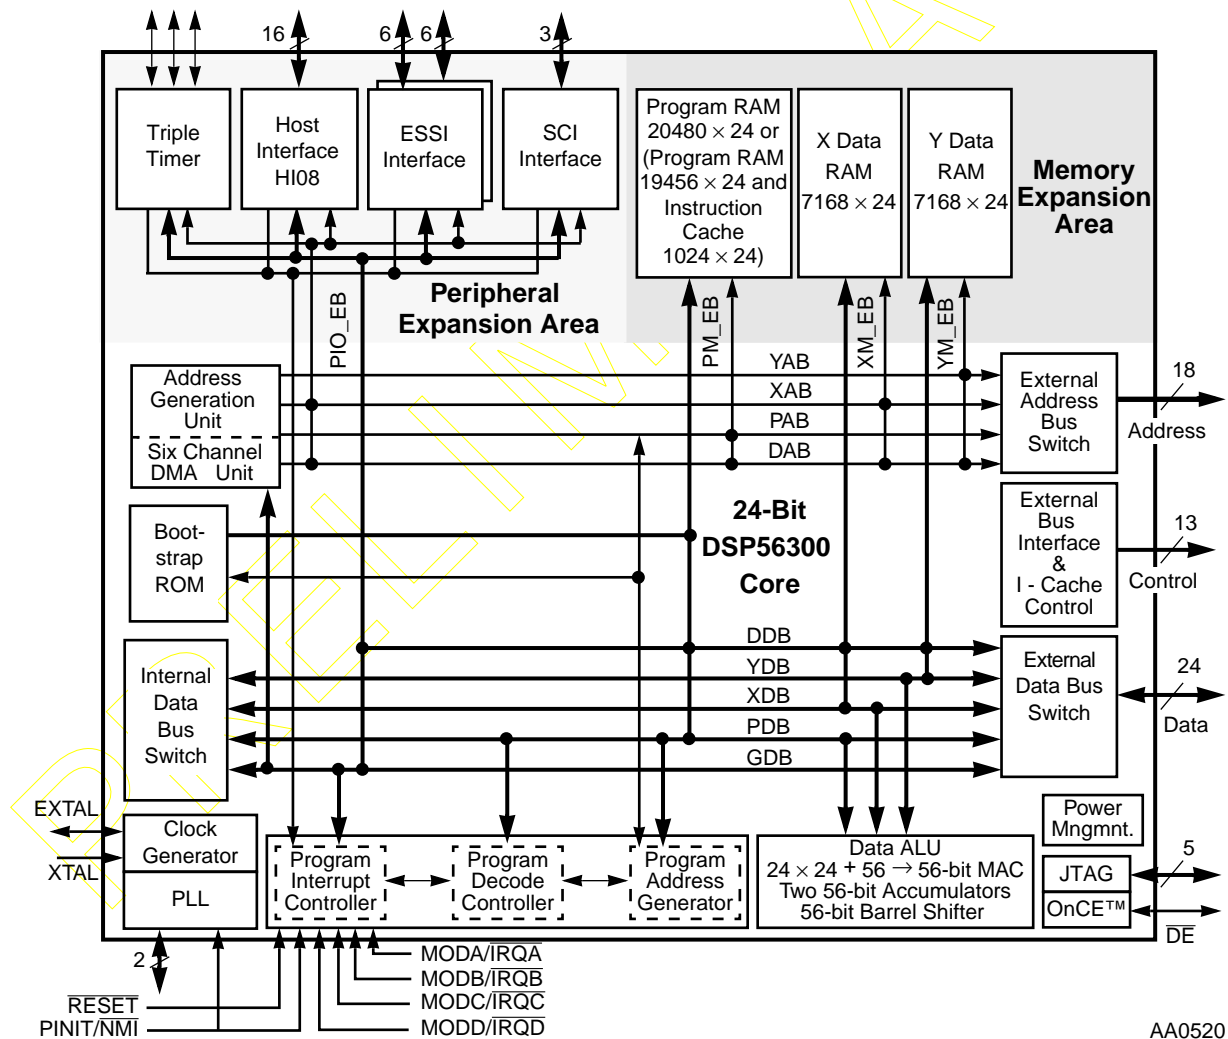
16
6
6
3

Triple Timer

Host Interface HI08

ESSI Interface

SCI Interface

Program RAM $20480 \times 24$ or (Program RAM $19456 \times 24$ and Instruction Cache $1024 \times 24$)

X Data RAM $7168 \times 24$

Y Data RAM $7168 \times 24$

Memory Expansion Area

Peripheral Expansion Area

PIO_EB

PM_EB

XM_EB

YM_EB

Address Generation Unit

Six Channel DMA Unit

YAB
XAB
PAB
DAB

External Address Bus Switch

18
Address

Boot-strap ROM

24-Bit DSP56300 Core

External Bus Interface & I - Cache Control

13
Control

Internal Data Bus Switch

DDB
YDB
XDB
PDB
GDB

External Data Bus Switch

24
Data

EXTAL
XTAL

Clock Generator

PLL

Program Interrupt Controller

Program Decode Controller

Program Address Generator

Data ALU
$24 \times 24 + 56 \rightarrow 56$-bit MAC
Two 56-bit Accumulators
56-bit Barrel Shifter

Power Mngmnt.

JTAG

OnCE™

5

$\overline{DE}$

2

$\overline{RESET}$

PINIT/$\overline{NMI}$

MODA/$\overline{IRQA}$
MODB/$\overline{IRQB}$
MODC/$\overline{IRQC}$
MODD/$\overline{IRQD}$

AA0520